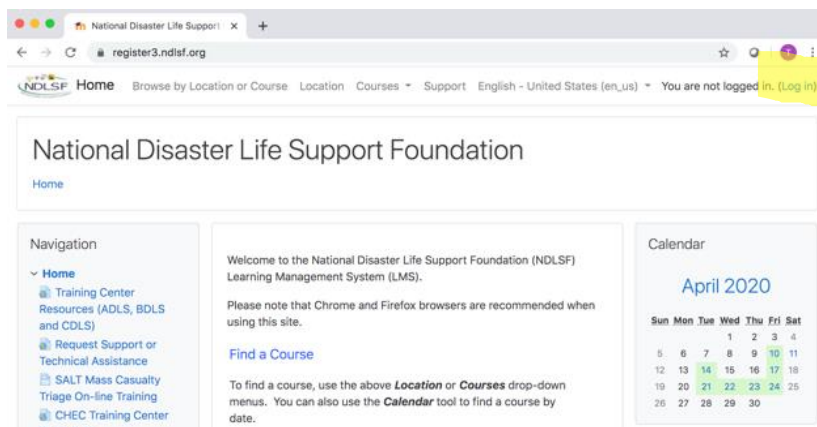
National Disaster Life Support ×
+
register3.ndlsf.org

NDLSF Home Browse by Location or Course Location Courses Support English - United States (en_us) You are not logged in. (Log in)

National Disaster Life Support Foundation

Home

Navigation

Home
Training Center Resources (ADLS, BDLS and CDLS)
Request Support or Technical Assistance
SALT Mass Casualty Triage On-line Training
CHEC Training Center

Welcome to the National Disaster Life Support Foundation (NDLSF) Learning Management System (LMS).

Please note that Chrome and Firefox browsers are recommended when using this site.

Find a Course

To find a course, use the above ***Location*** or ***Courses*** drop-down menus. You can also use the ***Calendar*** tool to find a course by date.

Calendar

April 2020

| Sun | Mon | Tue | Wed | Thu | Fri | Sat |
|---|---|---|---|---|---|---|
| | | | 1 | 2 | 3 | 4 |
| 5 | 6 | 7 | 8 | 9 | 10 | 11 |
| 12 | 13 | 14 | 15 | 16 | 17 | 18 |
| 19 | 20 | 21 | 22 | 23 | 24 | 25 |
| 26 | 27 | 28 | 29 | 30 | | |